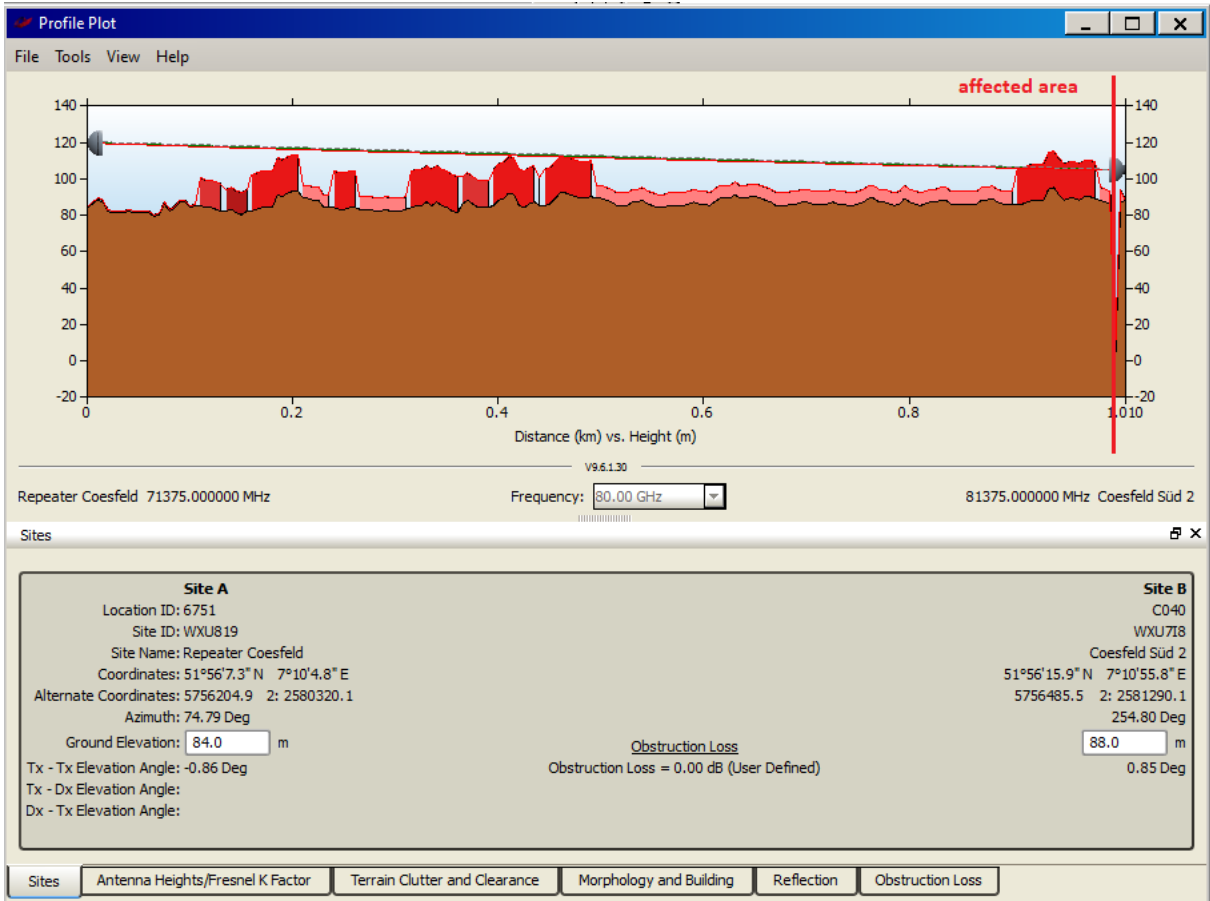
Profile Plot

File Tools View Help

affected area

140
120
100
80
60
40
20
0
-20

140
120
100
80
60
40
20
0
-20

0 0.2 0.4 0.6 0.8 1.010

Distance (km) vs. Height (m)

V9.6.1.30

Repeater Coesfeld 71375.000000 MHz

Frequency: 80.00 GHz

81375.000000 MHz Coesfeld Süd 2

Sites

| | Site A | | Site B |
|---|---|---|---|
| Location ID: | 6751 | | C040 |
| Site ID: | WXU819 | | WXU7I8 |
| Site Name: | Repeater Coesfeld | | Coesfeld Süd 2 |
| Coordinates: | 51°56'7.3" N 7°10'4.8" E | | 51°56'15.9" N 7°10'55.8" E |
| Alternate Coordinates: | 5756204.9 2: 2580320.1 | | 5756485.5 2: 2581290.1 |
| Azimuth: | 74.79 Deg | | 254.80 Deg |
| Ground Elevation: | 84.0 m | Obstruction Loss | 88.0 m |
| Tx - Tx Elevation Angle: | -0.86 Deg | Obstruction Loss = 0.00 dB (User Defined) | 0.85 Deg |
| Tx - Dx Elevation Angle: | | | |
| Dx - Tx Elevation Angle: | | | |

Sites | Antenna Heights/Fresnel K Factor | Terrain Clutter and Clearance | Morphology and Building | Reflection | Obstruction Loss